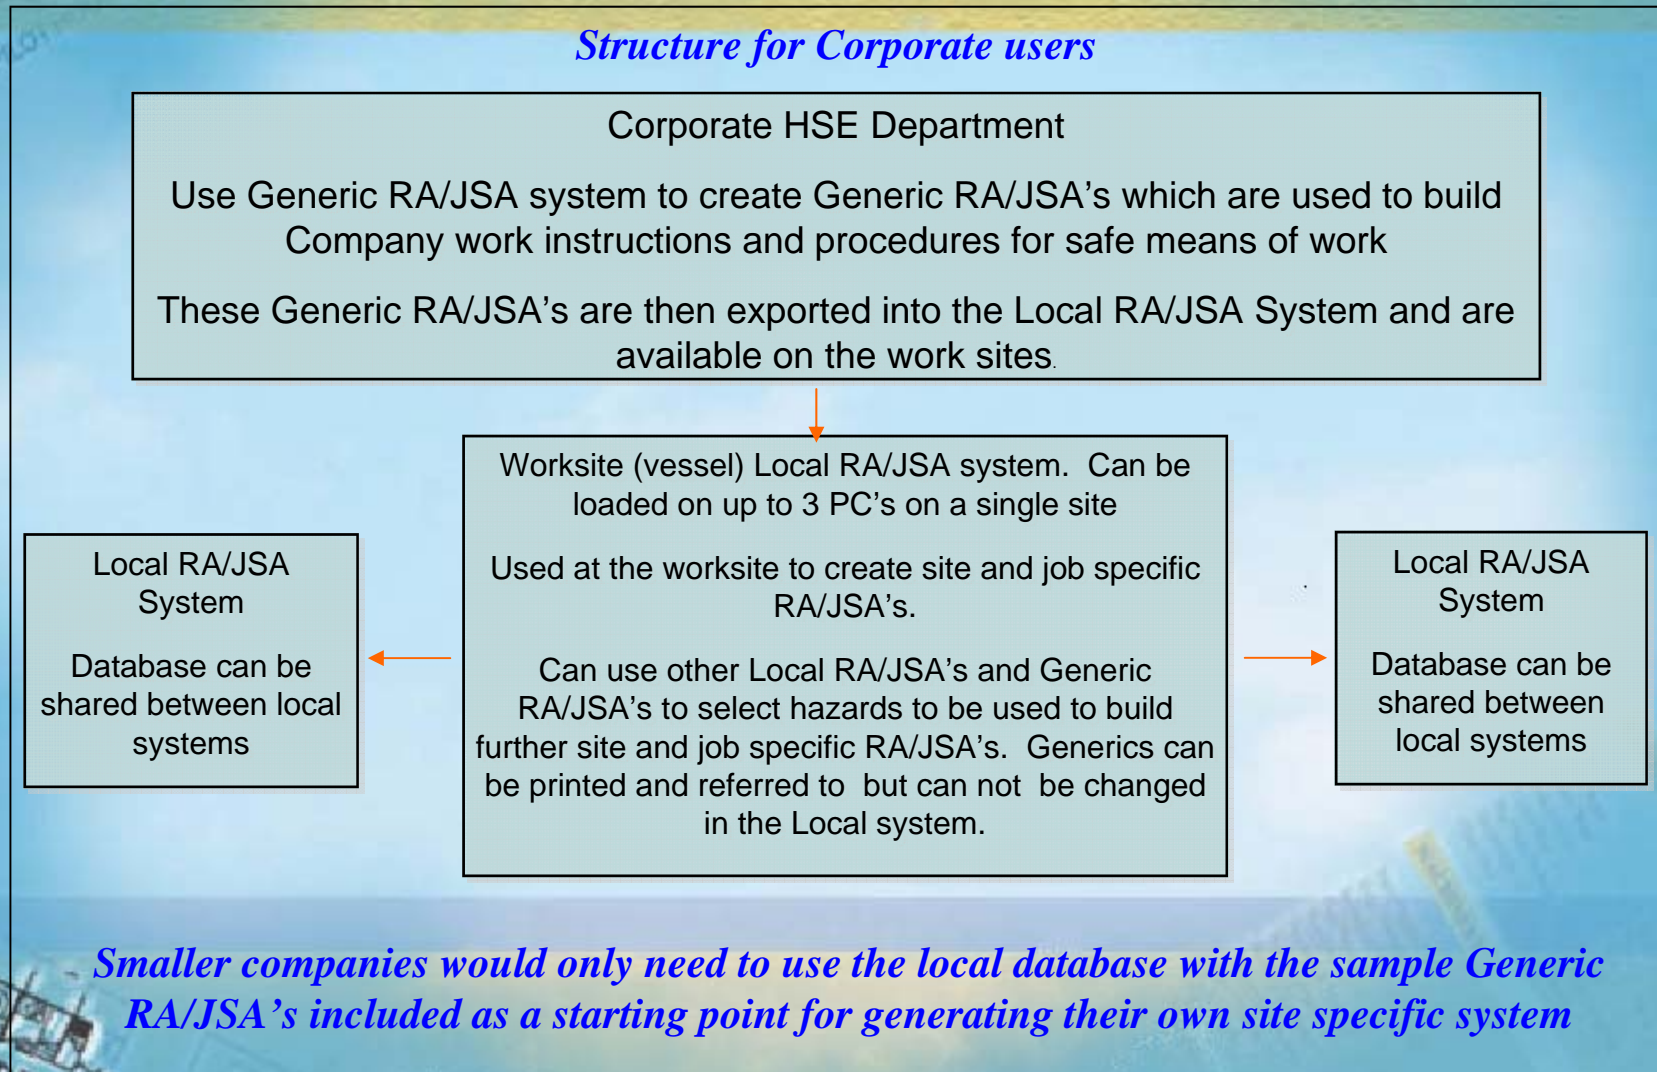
Structure for Corporate users

Corporate HSE Department

Use Generic RA/JSA system to create Generic RA/JSA's which are used to build Company work instructions and procedures for safe means of work

These Generic RA/JSA's are then exported into the Local RA/JSA System and are available on the work sites.

Local RA/JSA System

Database can be shared between local systems

Worksite (vessel) Local RA/JSA system. Can be loaded on up to 3 PC's on a single site

Used at the worksite to create site and job specific RA/JSA's.

Can use other Local RA/JSA's and Generic RA/JSA's to select hazards to be used to build further site and job specific RA/JSA's. Generics can be printed and referred to but can not be changed in the Local system.

Local RA/JSA System

Database can be shared between local systems

Smaller companies would only need to use the local database with the sample Generic RA/JSA's included as a starting point for generating their own site specific system